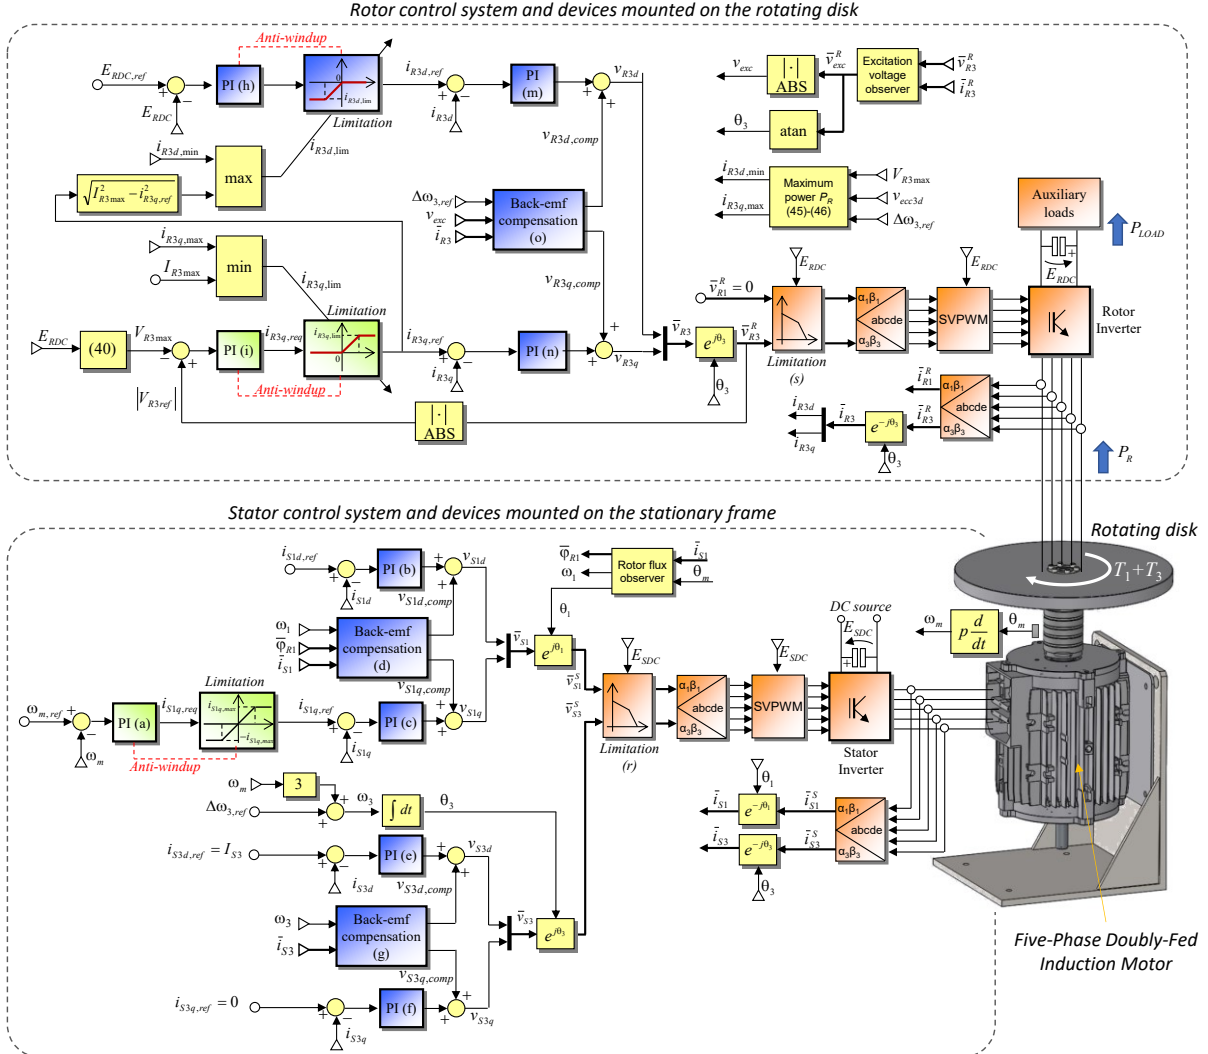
Rotor control system and devices mounted on the rotating disk

$E_{RDC,ref}$ + − $E_{RDC}$ PI (h) Anti-windup Limitation $i_{R3d,lim}$ $i_{R3d,ref}$ + − $i_{R3d}$ PI (m) $v_{R3d}$ + +

$\sqrt{I_{R3\max}^2 - i_{R3q,ref}^2}$ $i_{R3d,\min}$ max $i_{R3d,\lim}$ $v_{R3d,comp}$

$v_{exc}$ |·| ABS $\bar{v}_{exc}^R$ Excitation voltage observer $\bar{v}_{R3}^R$ $\bar{i}_{R3}^R$

$\theta_3$ atan

$i_{R3d,\min}$ $i_{R3q,\max}$ Maximum power $P_R$ (45)-(46) $V_{R3\max}$ $v_{ecc3d}$ $\Delta\omega_{3,ref}$

Auxiliary loads $P_{LOAD}$ $E_{RDC}$

$\Delta\omega_{3,ref}$ $v_{exc}$ $\bar{i}_{R3}$ Back-emf compensation (o)

$i_{R3q,\max}$ $I_{R3\max}$ min $i_{R3q,\lim}$ $v_{R3q,comp}$

$E_{RDC}$ $E_{RDC}$ $\bar{v}_{R1}^R = 0$ Rotor Inverter

$E_{RDC}$ (40) $V_{R3\max}$ + PI (i) $i_{R3q,req}$ Limitation $i_{R3q,\lim}$ $i_{R3q,ref}$ + − $i_{R3q}$ PI (n) + + $v_{R3q}$ $\bar{v}_{R3}$ $e^{j\theta_3}$ $\bar{v}_{R3}^R$ Limitation (s) $\alpha_1\beta_1$ abcde $\alpha_3\beta_3$ SVPWM $\theta_3$

Anti-windup

$|V_{R3ref}|$ |·| ABS $i_{R3d}$ $i_{R3q}$ $\bar{i}_{R3}$ $e^{-j\theta_3}$ $\bar{i}_{R1}^R$ $\bar{i}_{R3}^R$ $\alpha_1\beta_1$ abcde $\alpha_3\beta_3$ $\theta_3$ $P_R$

Stator control system and devices mounted on the stationary frame

Rotating disk $T_1+T_3$

$i_{S1d,ref}$ + − $i_{S1d}$ PI (b) + + $v_{S1d}$ $v_{S1d,comp}$ $\bar{\varphi}_{R1}$ $\omega_1$ Rotor flux observer $\bar{i}_{S1}$ $\theta_m$ $\theta_1$

$\omega_1$ $\bar{\varphi}_{R1}$ $\bar{i}_{S1}$ Back-emf compensation (d) $v_{S1q,comp}$ $\bar{v}_{S1}$ $e^{j\theta_1}$ $E_{SDC}$ DC source $E_{SDC}$ $E_{SDC}$ $\omega_m$ $p\frac{d}{dt}$ $\theta_m$

$\omega_{m,ref}$ + − $\omega_m$ PI (a) $i_{S1q,req}$ Limitation $i_{S1q,max}$ $-i_{S1q,max}$ Anti-windup $i_{S1q,ref}$ + − $i_{S1q}$ PI (c) + + $v_{S1q}$ $\bar{v}_{S1}^S$ $\bar{v}_{S3}^S$ Limitation (r) $\alpha_1\beta_1$ abcde $\alpha_3\beta_3$ SVPWM Stator Inverter

$\omega_m$ 3 + + $\Delta\omega_{3,ref}$ $\omega_3$ $\int dt$ $\theta_3$ $\theta_1$ $\bar{i}_{S1}$ $e^{-j\theta_1}$ $\bar{i}_{S1}^S$ $\alpha_1\beta_1$ abcde $\alpha_3\beta_3$

$i_{S3d,ref} = I_{S3}$ + − $i_{S3d}$ PI (e) + + $v_{S3d}$ $v_{S3d,comp}$ $\bar{i}_{S3}$ $e^{-j\theta_3}$ $\bar{i}_{S3}^S$ $\theta_3$

$\omega_3$ $\bar{i}_{S3}$ Back-emf compensation (g) $\bar{v}_{S3}$ $e^{j\theta_3}$ $v_{S3q,comp}$ Five-Phase Doubly-Fed Induction Motor

$i_{S3q,ref} = 0$ + − $i_{S3q}$ PI (f) + + $v_{S3q}$